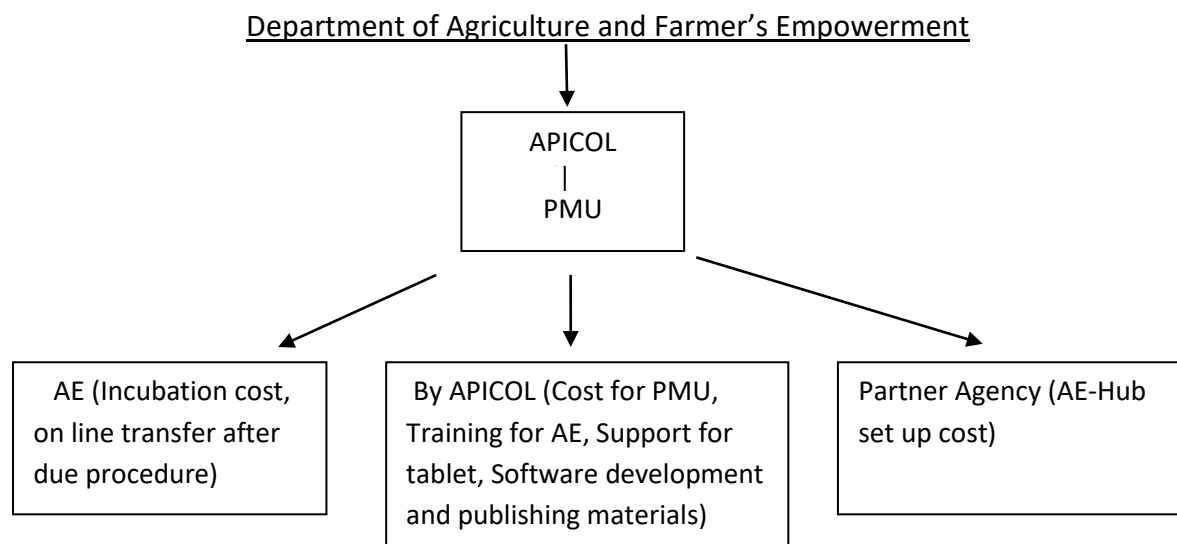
Department of Agriculture and Farmer’s Empowerment

APICOL
|
PMU

AE (Incubation cost, on line transfer after due procedure)

By APICOL (Cost for PMU, Training for AE, Support for tablet, Software development and publishing materials)

Partner Agency (AE-Hub set up cost)